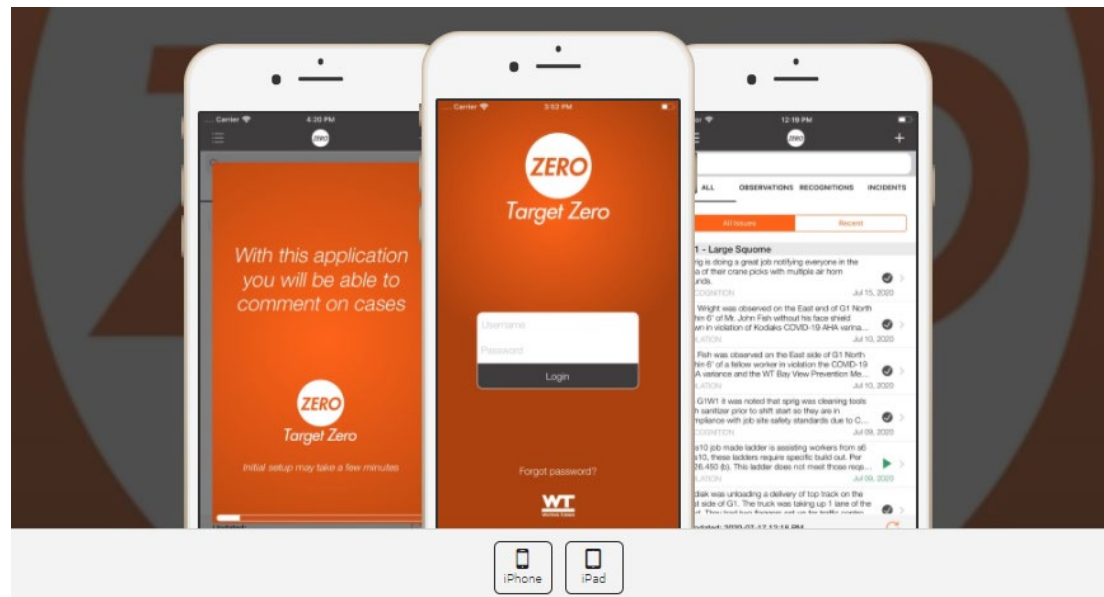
Carrier 4:20 PM

ZERO

With this application you will be able to comment on cases

ZERO
Target Zero

Initial setup may take a few minutes

Carrier 3:52 PM

ZERO
Target Zero

Username
Password
Login

Forgot password?

WT

12:19 PM

ZERO

+

ALL OBSERVATIONS RECOGNITIONS INCIDENTS

All Issues Recent

1 - Large Squome

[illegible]rig is doing a great job notifying everyone in the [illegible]a of their crane picks with multiple air horn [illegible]unds.
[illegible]COGNITION Jul 15, 2020

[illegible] Wright was observed on the East end of G1 North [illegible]hin 6' of Mr. John Fish without his face shield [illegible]wn in violation of Kodiaks COVID-19 AHA varina...
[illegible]ATION Jul 10, 2020

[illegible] Fish was observed on the East side of G1 North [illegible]hin 6' of a fellow worker in violation the COVID-19 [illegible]A variance and the WT Bay View Prevention Me...
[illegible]ATION Jul 10, 2020

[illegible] G1W1 it was noted that sprig was cleaning tools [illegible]h sanitizer prior to shift start so they are in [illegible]mpliance with job site safety standards due to C...
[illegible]COGNITION Jul 09, 2020

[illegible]x10 job made ladder is assisting workers from at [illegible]x10, these ladders require specific build out. Per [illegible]26.450 (b). This ladder does not meet those requ...
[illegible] Jul 09, 2020

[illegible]diak was unloading a delivery of top track on the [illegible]st side of G1. The truck was taking up 1 lane of the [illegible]

iPhone
iPad